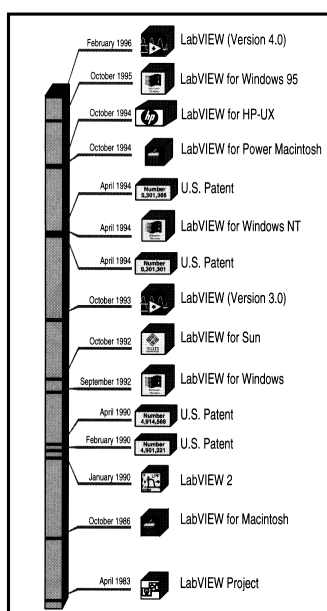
February 1996 LabVIEW (Version 4.0)

October 1995 LabVIEW for Windows 95

October 1994 LabVIEW for HP-UX

October 1994 LabVIEW for Power Macintosh

April 1994 Number 5,301,336 U.S. Patent

April 1994 LabVIEW for Windows NT

April 1994 Number 5,301,301 U.S. Patent

October 1993 LabVIEW (Version 3.0)

October 1992 LabVIEW for Sun

September 1992 LabVIEW for Windows

April 1990 Number 4,914,568 U.S. Patent

February 1990 Number 4,901,221 U.S. Patent

January 1990 LabVIEW 2

October 1986 LabVIEW for Macintosh

April 1983 LabVIEW Project